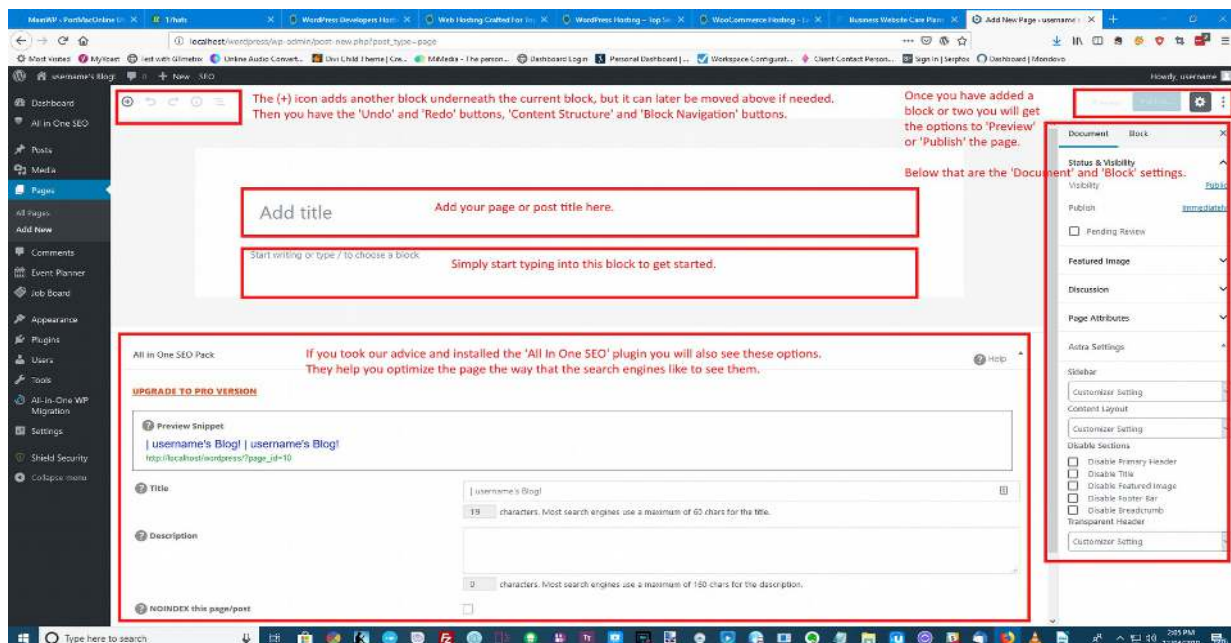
MamWP - PortMacOnline X | Whats X | WordPress Developers Hom X | Web Hosting Crafted For X | WordPress Hosting – Top S X | WooCommerce Hosting X | Business Website Care Plans X | Add New Page ‹ username's X

localhost/wordpress/wp-admin/post-new.php?post_type=page

Most visited | MyReef | Test with Gtmetrix | Online Audio Convert... | Divi Child Theme | Cre... | MiMedia - The person... | Dashboard Login | Personal Dashboard | ... | Workspace Configurat... | Client Contact Person... | Sign In | Serpfox | Dashboard | Mondovo

username's Blog! 0 + New SEO

Howdy, username

Dashboard
All in One SEO
Posts
Media
Pages
All Pages
Add New
Comments
Event Planner
Job Board
Appearance
Plugins
Users
Tools
All-in-One WP Migration
Settings
Shield Security
Collapse menu

The (+) icon adds another block underneath the current block, but it can later be moved above if needed. Then you have the 'Undo' and 'Redo' buttons, 'Content Structure' and 'Block Navigation' buttons.

Once you have added a block or two you will get the options to 'Preview' or 'Publish' the page.

Below that are the 'Document' and 'Block' settings.

Preview Publish

Document Block

Status & Visibility
Visibility Public
Publish Immediately
Pending Review

Featured Image
Discussion
Page Attributes
Astra Settings
Sidebar
Customizer Setting
Content Layout
Customizer Setting
Disable Sections
Disable Primary Header
Disable Title
Disable Featured Image
Disable Footer Bar
Disable Breadcrumb
Transparent Header
Customizer Setting

Add title

Add your page or post title here.

Start writing or type / to choose a block

Simply start typing into this block to get started.

All in One SEO Pack

If you took our advice and installed the 'All In One SEO' plugin you will also see these options. They help you optimize the page the way that the search engines like to see them.

Help

UPGRADE TO PRO VERSION

Preview Snippet
| username's Blog! | username's Blog!
http://localhost/wordpress/?page_id=10

Title
| username's Blog!
19 characters. Most search engines use a maximum of 60 chars for the title.

Description
0 characters. Most search engines use a maximum of 160 chars for the description.

NOINDEX this page/post

Type here to search

2:05 PM